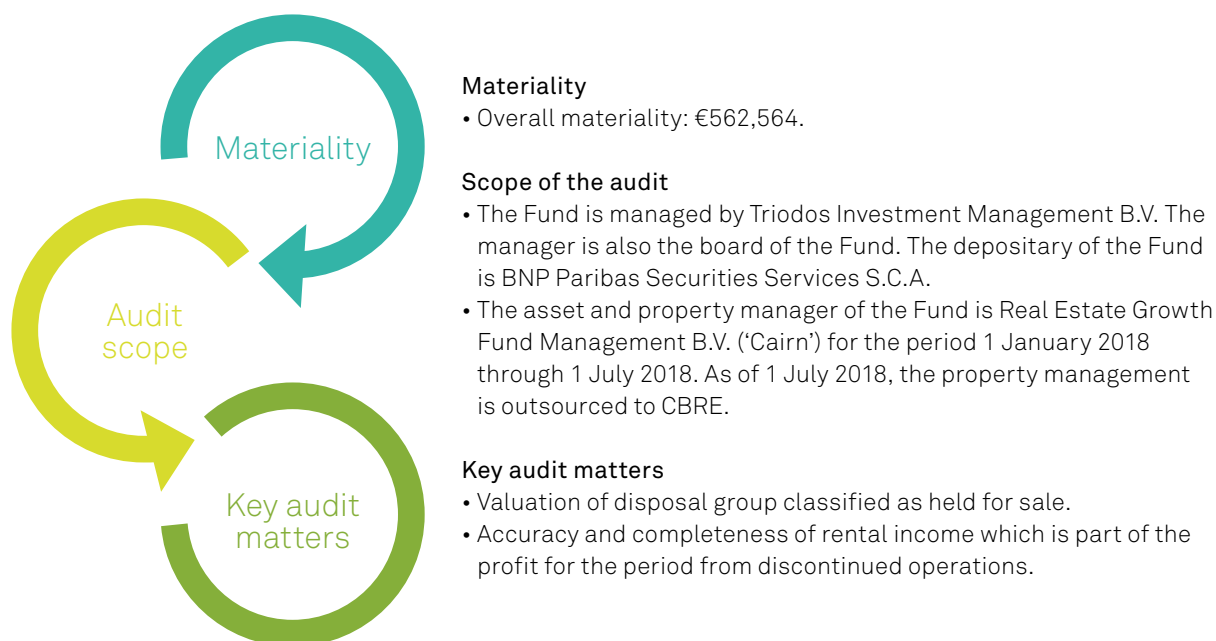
Materiality

Audit scope

Key audit matters

Materiality
• Overall materiality: €562,564.

Scope of the audit
• The Fund is managed by Triodos Investment Management B.V. The manager is also the board of the Fund. The depositary of the Fund is BNP Paribas Securities Services S.C.A.
• The asset and property manager of the Fund is Real Estate Growth Fund Management B.V. ('Cairn') for the period 1 January 2018 through 1 July 2018. As of 1 July 2018, the property management is outsourced to CBRE.

Key audit matters
• Valuation of disposal group classified as held for sale.
• Accuracy and completeness of rental income which is part of the profit for the period from discontinued operations.